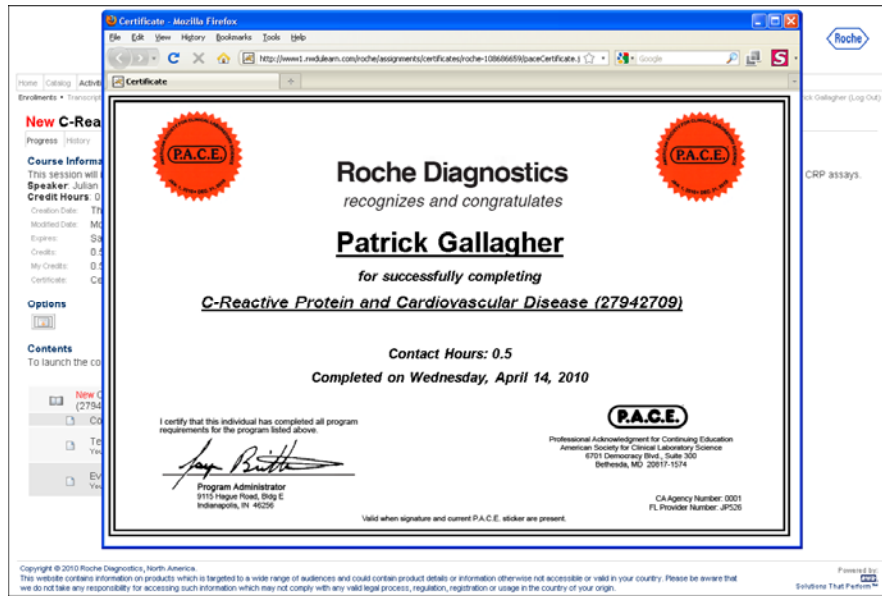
Certificate - Mozilla Firefox

File Edit View History Bookmarks Tools Help

http://www1.nwdulearn.com/roche/assignments/certificates/roche-108686659/paceCertificate.j

Google

Certificate

Roche

Home Catalog Activiti

Enrollments • Transcript

ck Gallagher (Log Out)

New C-Rea

Progress History

Course Informa

This session will

Speaker: Julian

Credit Hours: 0

Creation Date: Th

Modified Date: Mo

Expires: Sa

Credits: 0.5

My Credits: 0.5

Certificate: Co

CRP assays.

Options

Contents

To launch the co

New C

(2794

Co

Te

Ev

P.A.C.E.

P.A.C.E.

Roche Diagnostics

recognizes and congratulates

Patrick Gallagher

for successfully completing

C-Reactive Protein and Cardiovascular Disease (27942709)

Contact Hours: 0.5

Completed on Wednesday, April 14, 2010

I certify that this individual has completed all program requirements for the program listed above.

Program Administrator

9115 Hague Road, Bldg E

Indianapolis, IN 46256

P.A.C.E.

Professional Acknowledgment for Continuing Education

American Society for Clinical Laboratory Science

6701 Democracy Blvd., Suite 300

Bethesda, MD 20817-1574

CA Agency Number: 0001

FL Provider Number: JP526

Valid when signature and current P.A.C.E. sticker are present.

Copyright © 2010 Roche Diagnostics, North America.

This website contains information on products which is targeted to a wide range of audiences and could contain product details or information otherwise not accessible or valid in your country. Please be aware that we do not take any responsibility for accessing such information which may not comply with any valid legal process, regulation, registration or usage in the country of your origin.

Powered by:

Solutions That Perform